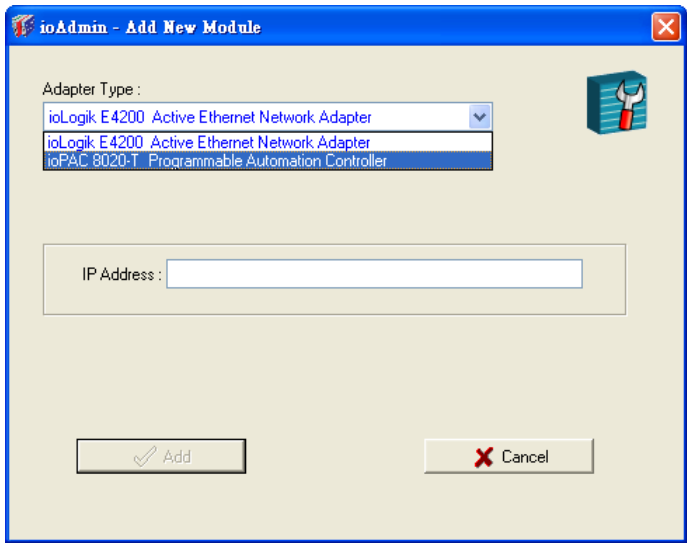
ioAdmin - Add New Module

Adapter Type :

ioLogik E4200 Active Ethernet Network Adapter

ioLogik E4200 Active Ethernet Network Adapter
ioPAC 8020-T Programmable Automation Controller

IP Address :

Add

Cancel